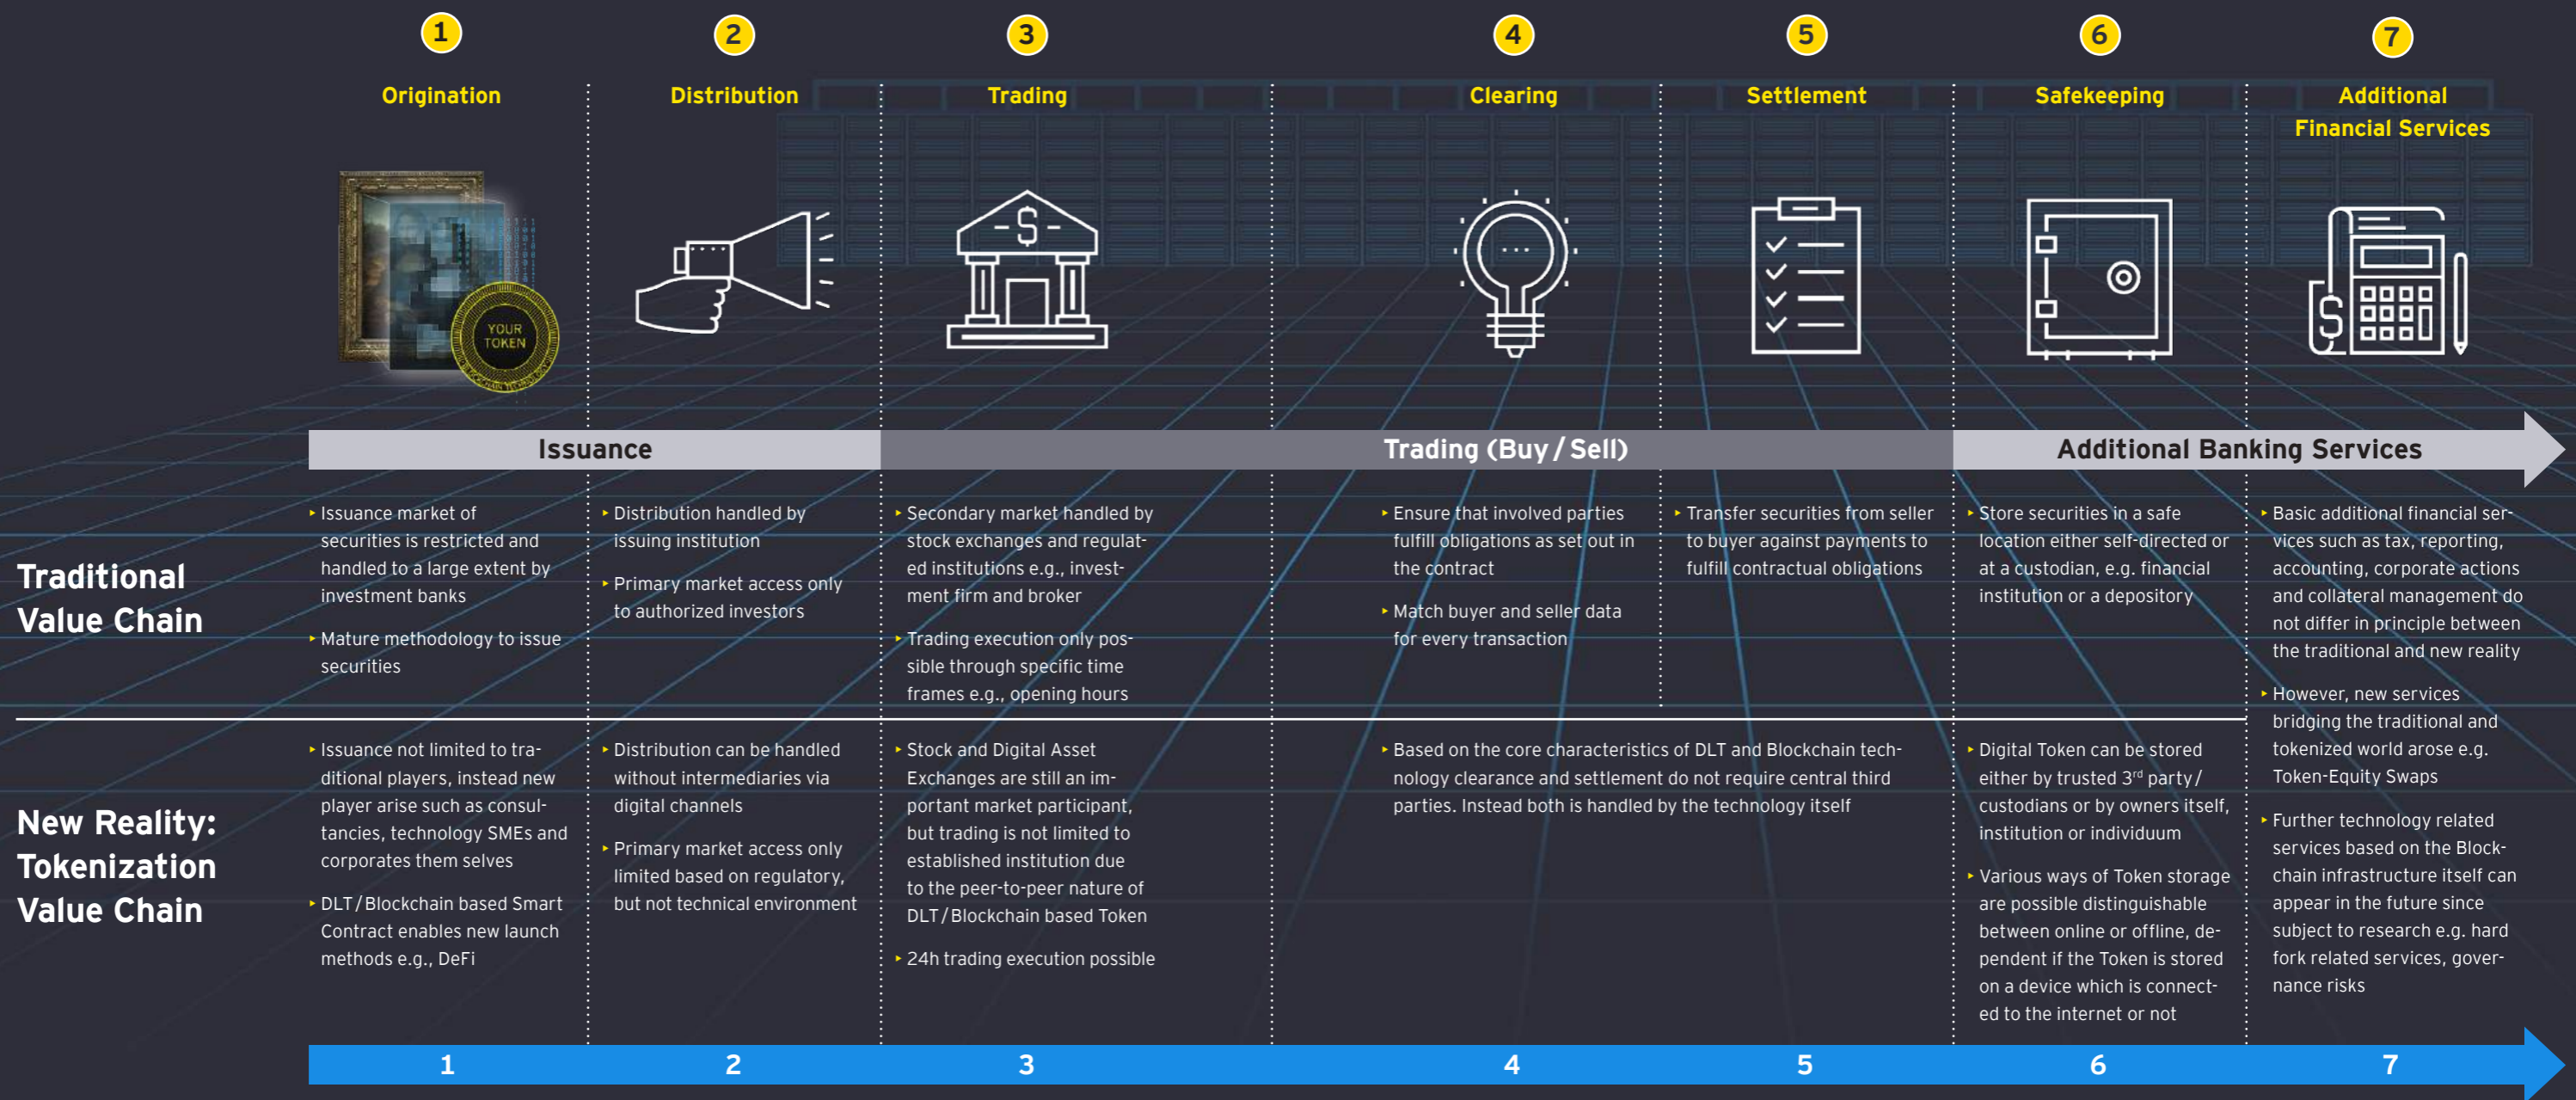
1 Origination

2 Distribution

3 Trading

4 Clearing

5 Settlement

6 Safekeeping

7 Additional Financial Services

YOUR TOKEN

Issuance

Trading (Buy / Sell)

Additional Banking Services

Traditional Value Chain

Issuance market of securities is restricted and handled to a large extent by investment banks

Mature methodology to issue securities

Distribution handled by issuing institution

Primary market access only to authorized investors

Secondary market handled by stock exchanges and regulated institutions e.g., investment firm and broker

Trading execution only possible through specific time frames e.g., opening hours

Ensure that involved parties fulfill obligations as set out in the contract

Match buyer and seller data for every transaction

Transfer securities from seller to buyer against payments to fulfill contractual obligations

Store securities in a safe location either self-directed or at a custodian, e.g. financial institution or a depository

Basic additional financial services such as tax, reporting, accounting, corporate actions and collateral management do not differ in principle between the traditional and new reality

However, new services bridging the traditional and tokenized world arose e.g. Token-Equity Swaps

Further technology related services based on the Blockchain infrastructure itself can appear in the future since subject to research e.g. hard fork related services, governance risks

New Reality: Tokenization Value Chain

Issuance not limited to traditional players, instead new player arise such as consultancies, technology SMEs and corporates them selves

DLT / Blockchain based Smart Contract enables new launch methods e.g., DeFi

Distribution can be handled without intermediaries via digital channels

Primary market access only limited based on regulatory, but not technical environment

Stock and Digital Asset Exchanges are still an important market participant, but trading is not limited to established institution due to the peer-to-peer nature of DLT / Blockchain based Token

24h trading execution possible

Based on the core characteristics of DLT and Blockchain technology clearance and settlement do not require central third parties. Instead both is handled by the technology itself

Digital Token can be stored either by trusted 3$^{rd}$ party / custodians or by owners itself, institution or individuum

Various ways of Token storage are possible distinguishable between online or offline, dependent if the Token is stored on a device which is connected to the internet or not

1 2 3 4 5 6 7